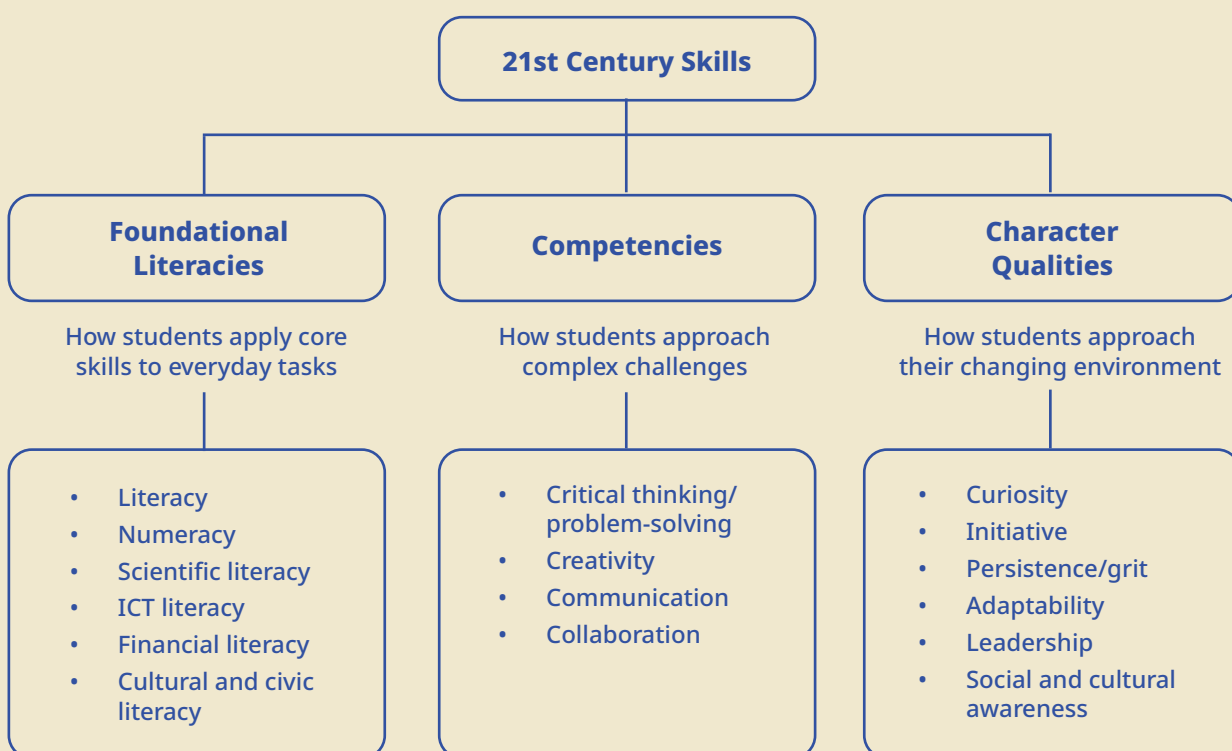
21st Century Skills

Foundational Literacies

How students apply core skills to everyday tasks

- Literacy
- Numeracy
- Scientific literacy
- ICT literacy
- Financial literacy
- Cultural and civic literacy

Competencies

How students approach complex challenges

- Critical thinking/ problem-solving
- Creativity
- Communication
- Collaboration

Character Qualities

How students approach their changing environment

- Curiosity
- Initiative
- Persistence/grit
- Adaptability
- Leadership
- Social and cultural awareness